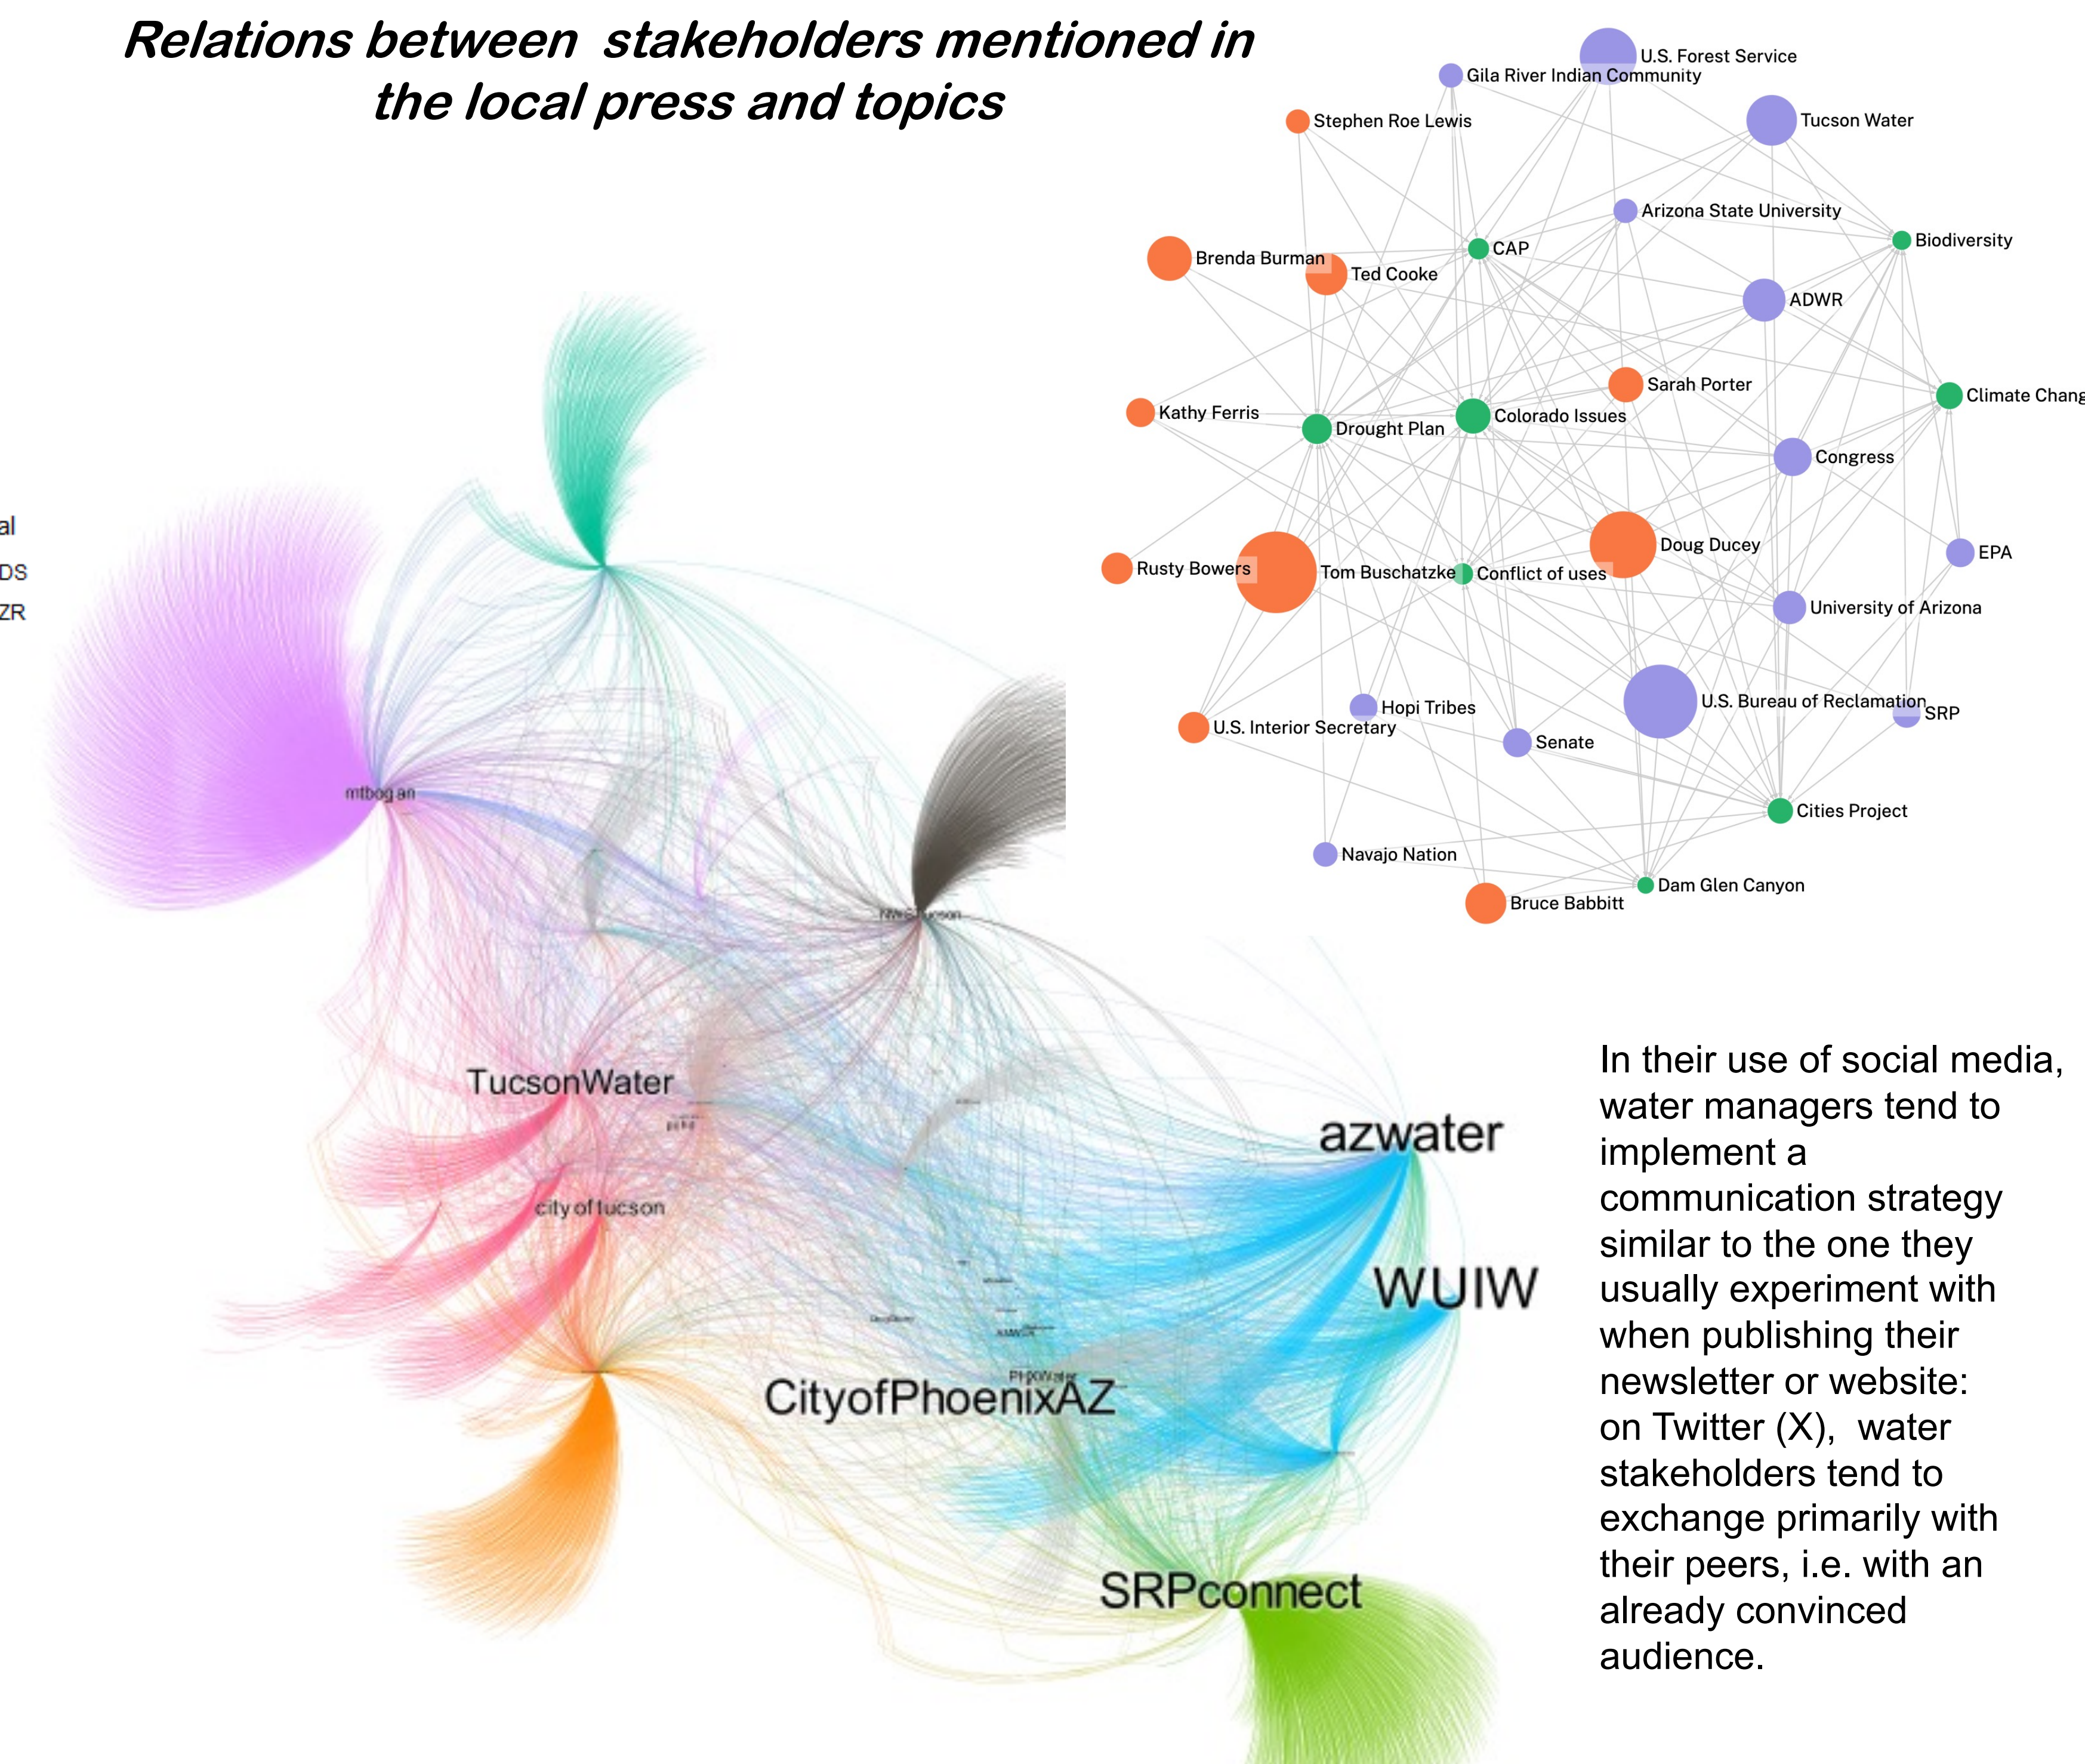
Relations between stakeholders mentioned in the local press and topics

U.S. Forest Service
Gila River Indian Community
Stephen Roe Lewis
Tucson Water
Arizona State University
Biodiversity
CAP
Brenda Burman
Ted Cooke
ADWR
Sarah Porter
Climate Chang
Kathy Ferris
Drought Plan
Colorado Issues
Congress
Doug Ducey
EPA
Rusty Bowers
Tom Buschatzke
Conflict of uses
University of Arizona
Hopi Tribes
U.S. Bureau of Reclamation
SRP
U.S. Interior Secretary
Senate
Cities Project
Navajo Nation
Dam Glen Canyon
Bruce Babbitt

al
DS
ZR

mtbogan
NWSTucson
TucsonWater
city of tucson
azwater
WUIW
CityofPhoenixAZ
PHXWater
SRPconnect

In their use of social media, water managers tend to implement a communication strategy similar to the one they usually experiment with when publishing their newsletter or website: on Twitter (X), water stakeholders tend to exchange primarily with their peers, i.e. with an already convinced audience.